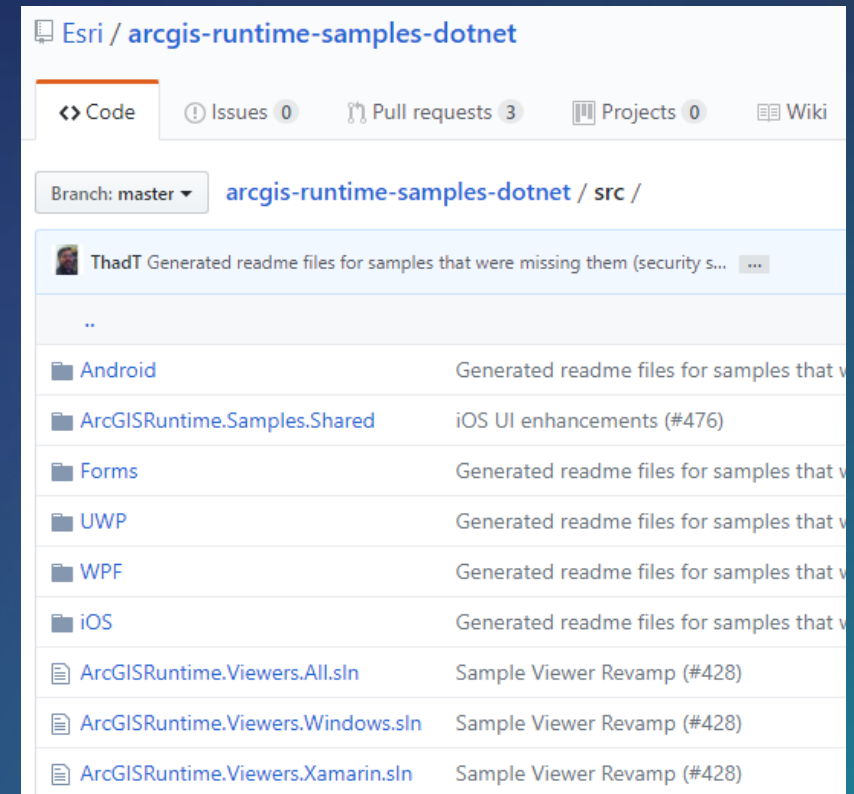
Esri / arcgis-runtime-samples-dotnet

<> Code | Issues 0 | Pull requests 3 | Projects 0 | Wiki

Branch: master ▾ arcgis-runtime-samples-dotnet / src /

ThadT Generated readme files for samples that were missing them (security s... ...

..

| | |
|---|---|
| Android | Generated readme files for samples that w |
| ArcGISRuntime.Samples.Shared | iOS UI enhancements (#476) |
| Forms | Generated readme files for samples that w |
| UWP | Generated readme files for samples that w |
| WPF | Generated readme files for samples that w |
| iOS | Generated readme files for samples that w |
| ArcGISRuntime.Viewers.All.sln | Sample Viewer Revamp (#428) |
| ArcGISRuntime.Viewers.Windows.sln | Sample Viewer Revamp (#428) |
| ArcGISRuntime.Viewers.Xamarin.sln | Sample Viewer Revamp (#428) |